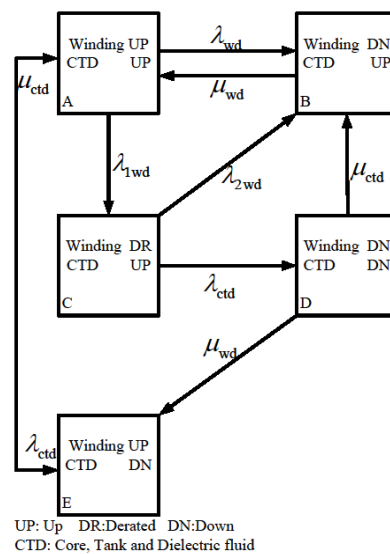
Winding UP
CTD UP
A

$\lambda_{wd}$

$\mu_{wd}$

Winding DN
CTD UP
B

$\mu_{ctd}$

$\lambda_{1wd}$

$\lambda_{2wd}$

$\mu_{ctd}$

Winding DR
CTD UP
C

$\lambda_{ctd}$

Winding DN
CTD DN
D

$\mu_{wd}$

$\lambda_{ctd}$

Winding UP
CTD DN
E

UP: Up DR:Derated DN:Down
CTD: Core, Tank and Dielectric fluid